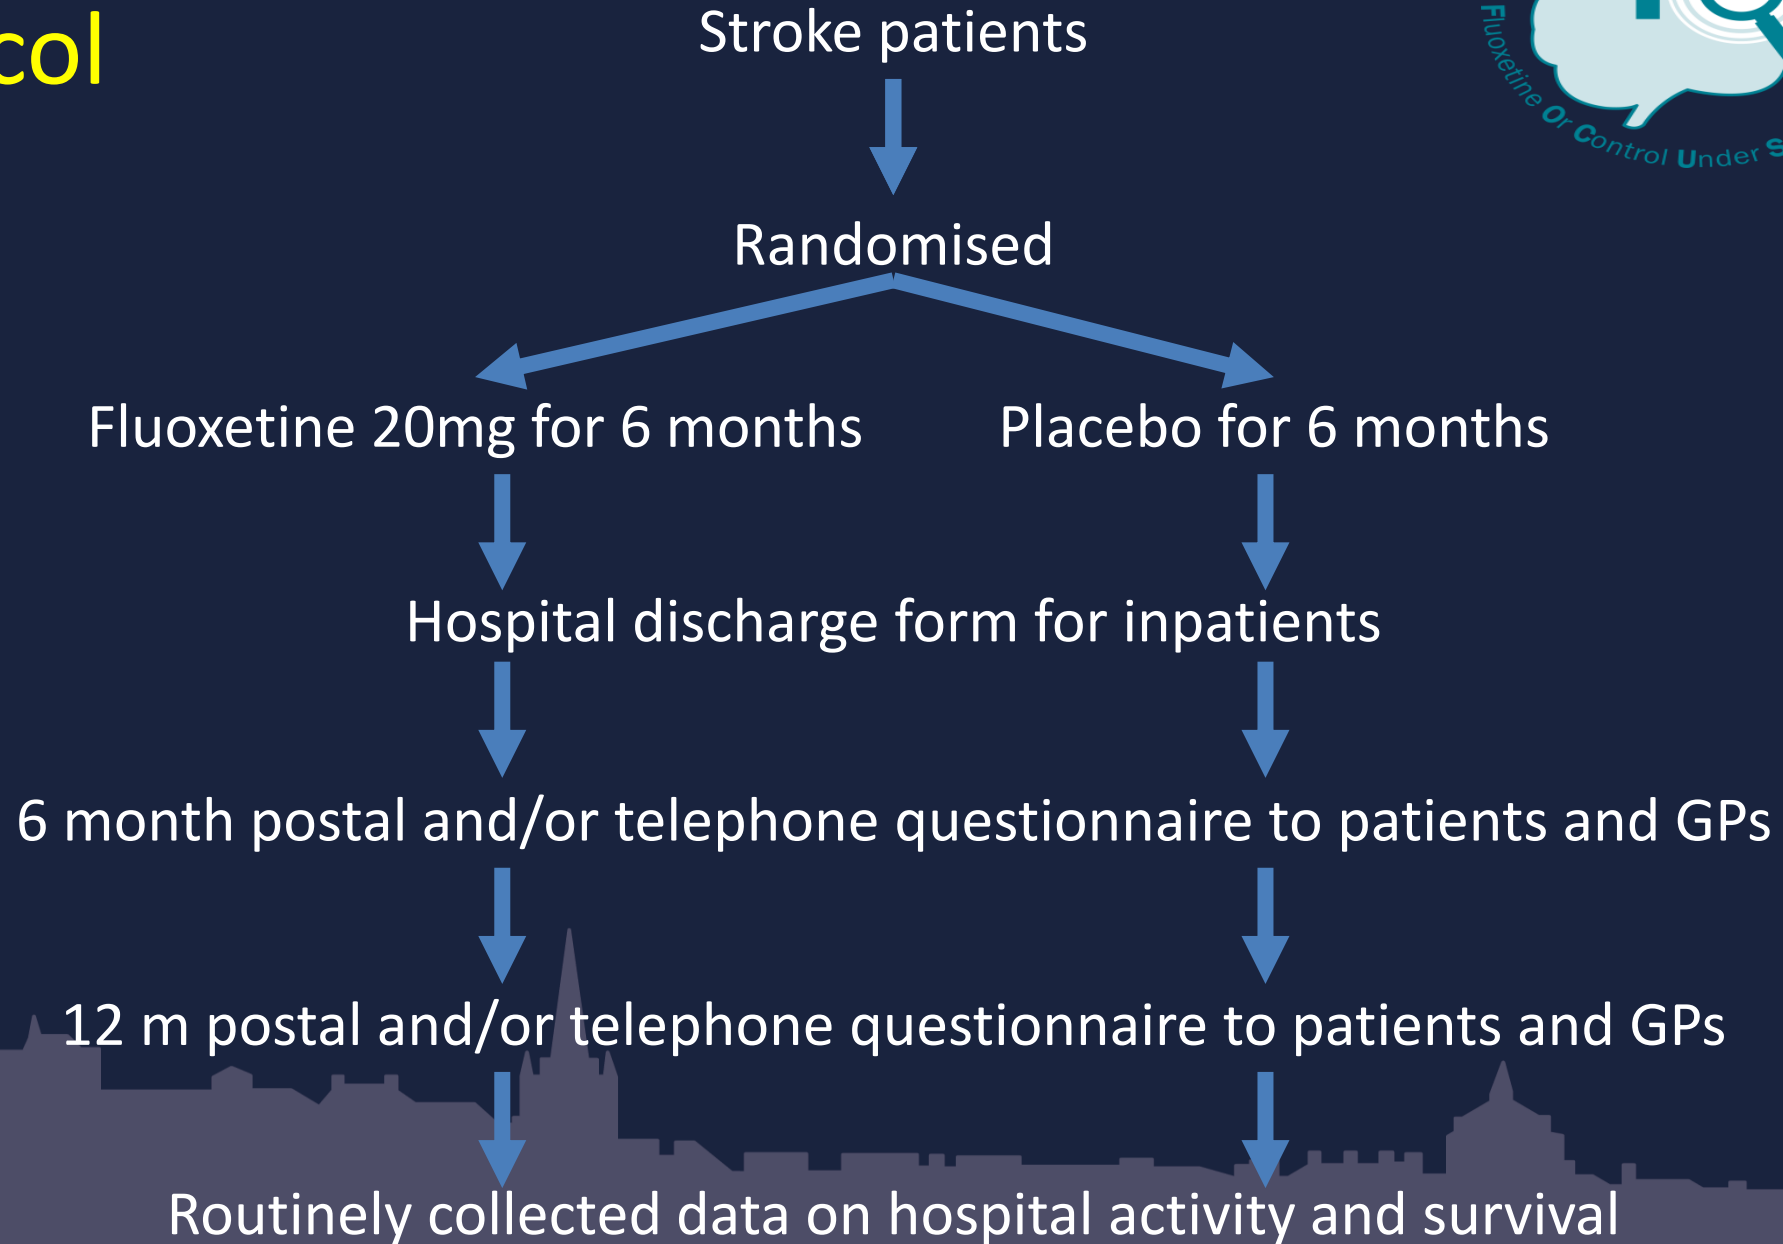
col

Stroke patients

Randomised

Fluoxetine 20mg for 6 months

Placebo for 6 months

Hospital discharge form for inpatients

6 month postal and/or telephone questionnaire to patients and GPs

12 m postal and/or telephone questionnaire to patients and GPs

Routinely collected data on hospital activity and survival

Fluoxetine Or Control Under S